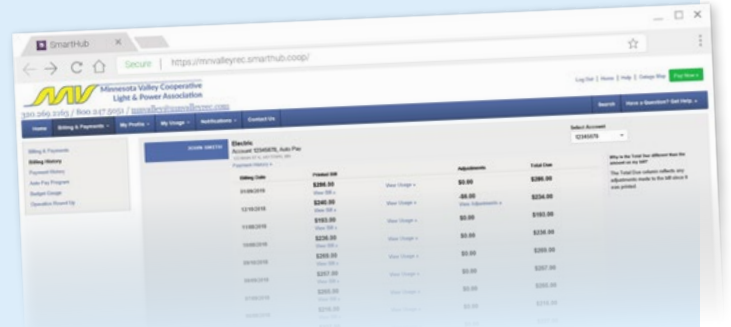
SmartHub

Secure | https://mnvalleyrec.smarthub.coop/

Minnesota Valley Cooperative Light & Power Association

320.269.2163 / 800.247.5051 / mnvalleyrec.com

Log Out | Home | Help | Contact Us | Pay Now

Search | Have a Question? Get Help

Home | Billing & Payments | My Profile | My Usage | Notifications | Contact Us

Billing & Payments
Billing History
Payment History
Auto Pay Program
Budget Usage
Operation Round Up

Electric
Account 12345678, Auto Pay
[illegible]
Payment History

Select Account
12345678

| Billing Date | Printed Bill | | Adjustments | Total Due |
|---|---|---|---|---|
| 01/09/2018 | \$286.00 View Bill | View Usage | \$0.00 | \$286.00 |
| 12/10/2018 | \$240.00 View Bill | View Usage | -\$6.00 View Adjustments | \$234.00 |
| 11/09/2018 | \$193.00 View Bill | View Usage | \$0.00 | \$193.00 |
| 10/09/2018 | \$236.00 View Bill | View Usage | \$0.00 | \$236.00 |
| 09/10/2018 | \$269.00 View Bill | View Usage | \$0.00 | \$269.00 |
| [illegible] | \$257.00 View Bill | View Usage | \$0.00 | \$257.00 |
| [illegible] | \$202.00 | View Usage | \$0.00 | \$202.00 |
| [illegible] | \$215.00 | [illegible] | \$0.00 | \$215.00 |

Why is the Total Due different than the amount on my bill?
The Total Due column reflects any adjustments made to the bill since it was printed.